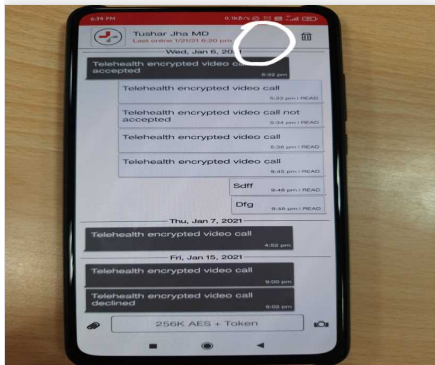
6:36 PM

Tushar Jha MD
Last online 1/21/21 6:20 pm

Wed, Jan 6, 2021

Telehealth encrypted video call accepted
5:32 pm

Telehealth encrypted video call
5:33 pm | READ

Telehealth encrypted video call not accepted
5:34 pm | READ

Telehealth encrypted video call
5:35 pm | READ

Telehealth encrypted video call
5:45 pm | READ

Sdff
5:46 pm | READ

Dfg
5:46 pm | READ

Thu, Jan 7, 2021

Telehealth encrypted video call
4:52 pm

Fri, Jan 15, 2021

Telehealth encrypted video call
6:00 pm

Telehealth encrypted video call declined
6:02 pm

256K AES + Token